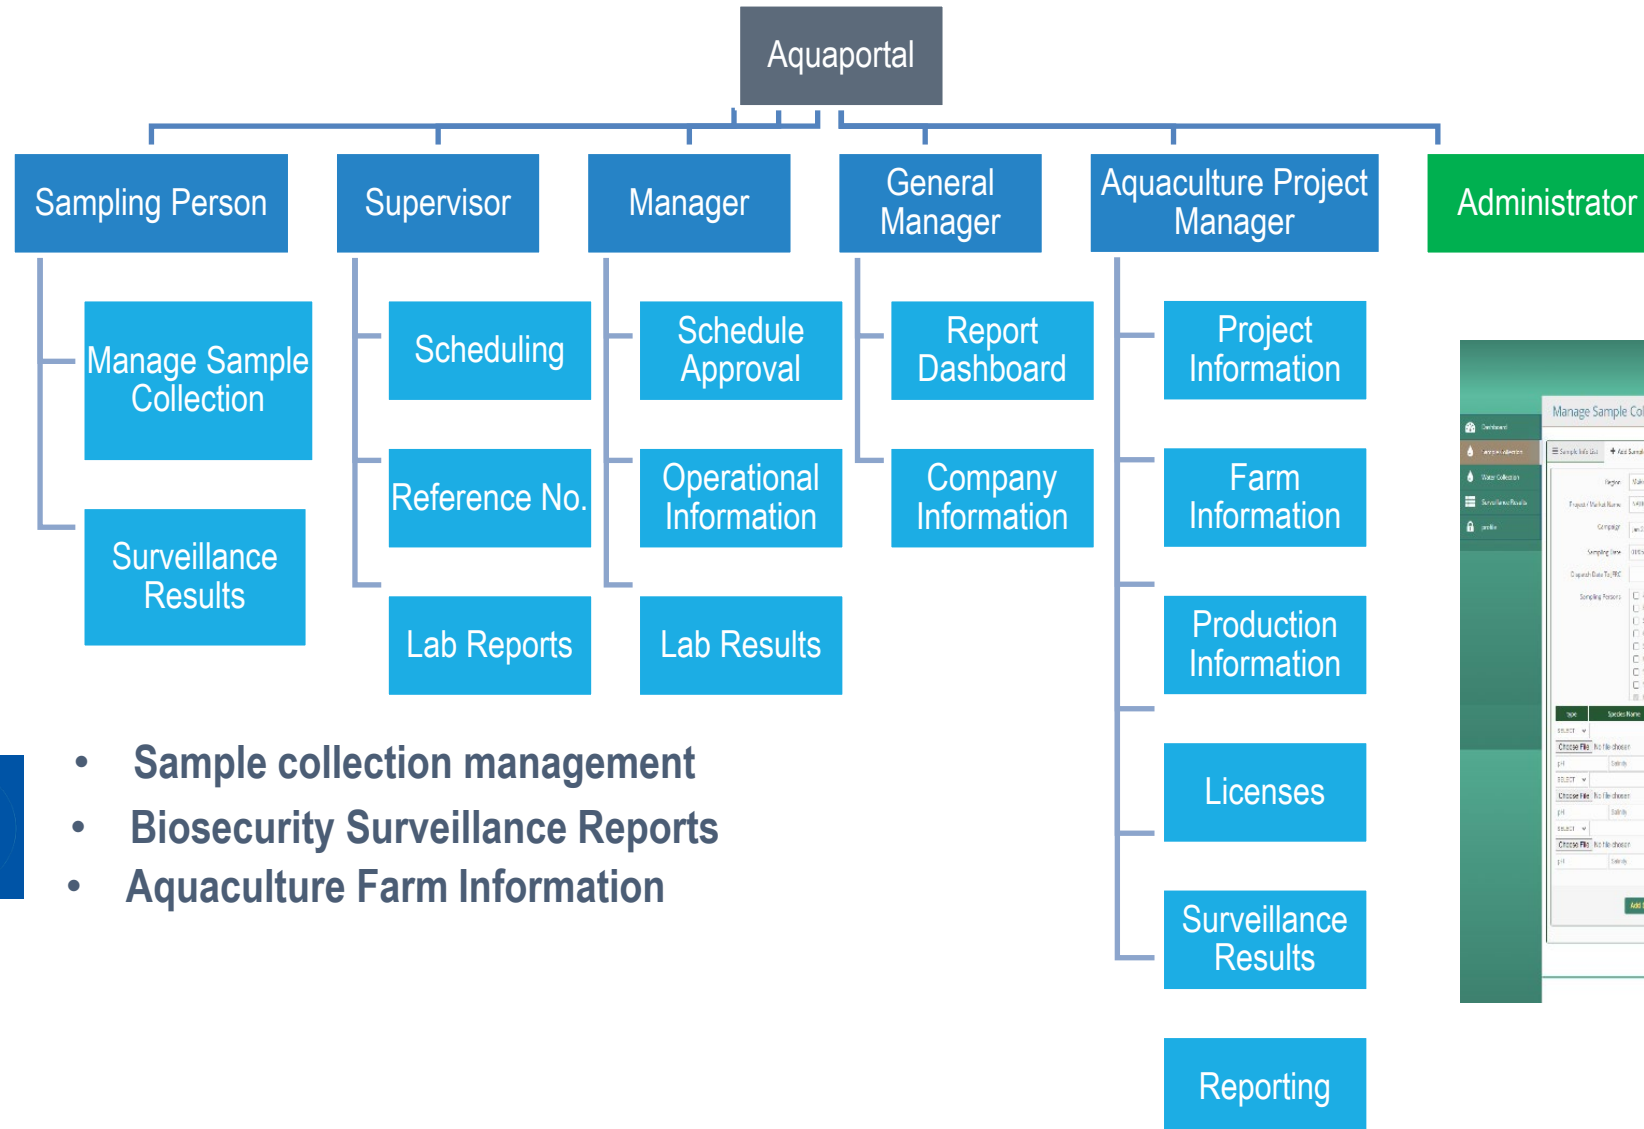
Aquaportal

Sampling Person

Manage Sample Collection

Surveillance Results

Supervisor

Scheduling

Reference No.

Lab Reports

Manager

Schedule Approval

Operational Information

Lab Results

General Manager

Report Dashboard

Company Information

Aquaculture Project Manager

Project Information

Farm Information

Production Information

Licenses

Surveillance Results

Reporting

Administrator

Manage Sample Col

• Sample collection management
• Biosecurity Surveillance Reports
• Aquaculture Farm Information